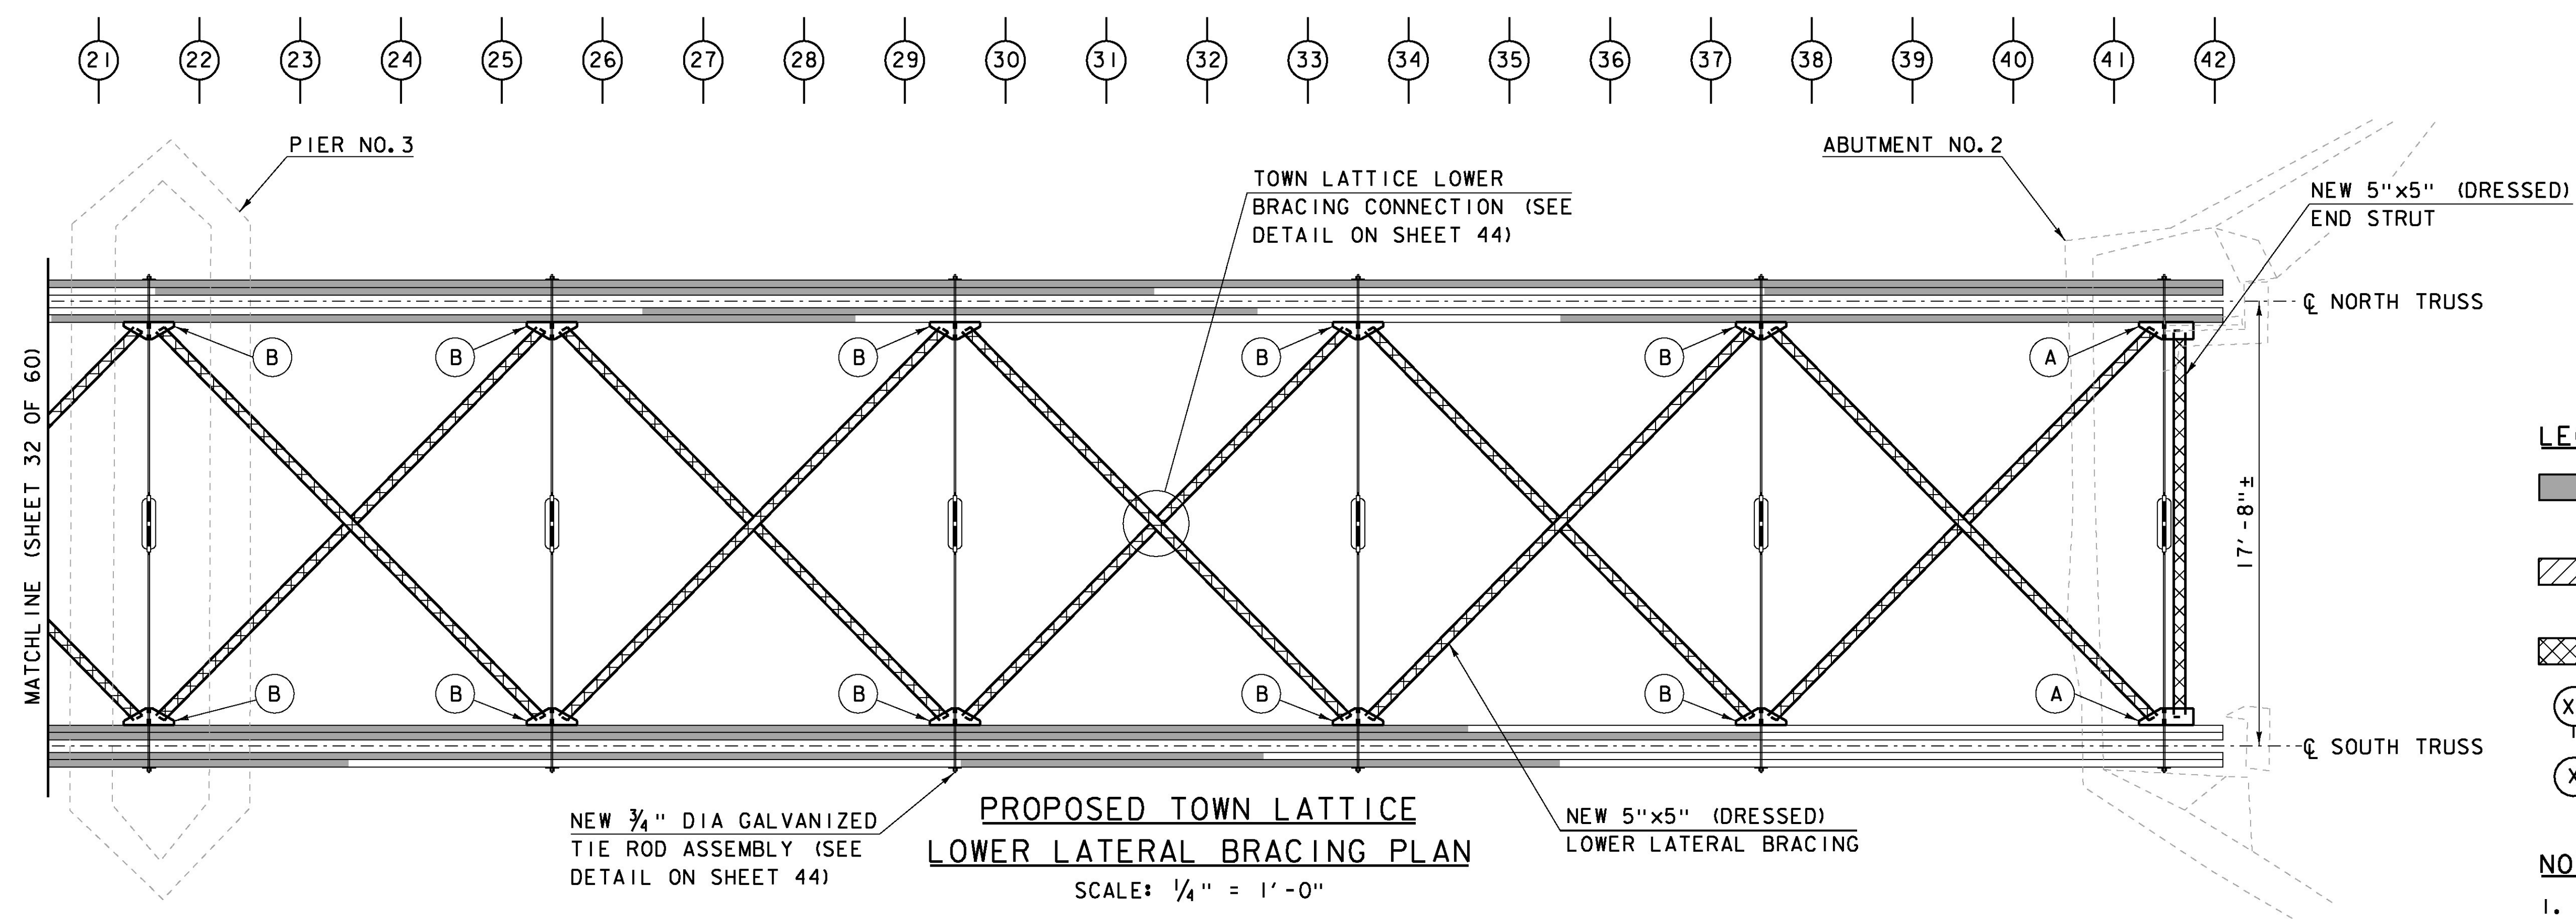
21 22 23 24 25 26 27 28 29 30 31 32 33 34 35 36 37 38 39 40 41 42

PIER NO. 3

ABUTMENT NO. 2

TOWN LATTICE LOWER BRACING CONNECTION (SEE DETAIL ON SHEET 44)

NEW 5"x5" (DRESSED) END STRUT

℄ NORTH TRUSS

MATCHLINE (SHEET 32 OF 60)

B B B B B A

17'-8"±

B B B B B A

℄ SOUTH TRUSS

LE

NEW $\frac{3}{4}$" DIA GALVANIZED TIE ROD ASSEMBLY (SEE DETAIL ON SHEET 44)

PROPOSED TOWN LATTICE LOWER LATERAL BRACING PLAN

SCALE: $\frac{1}{4}$" = 1'-0"

NEW 5"x5" (DRESSED) LOWER LATERAL BRACING

X

X

NO

1.